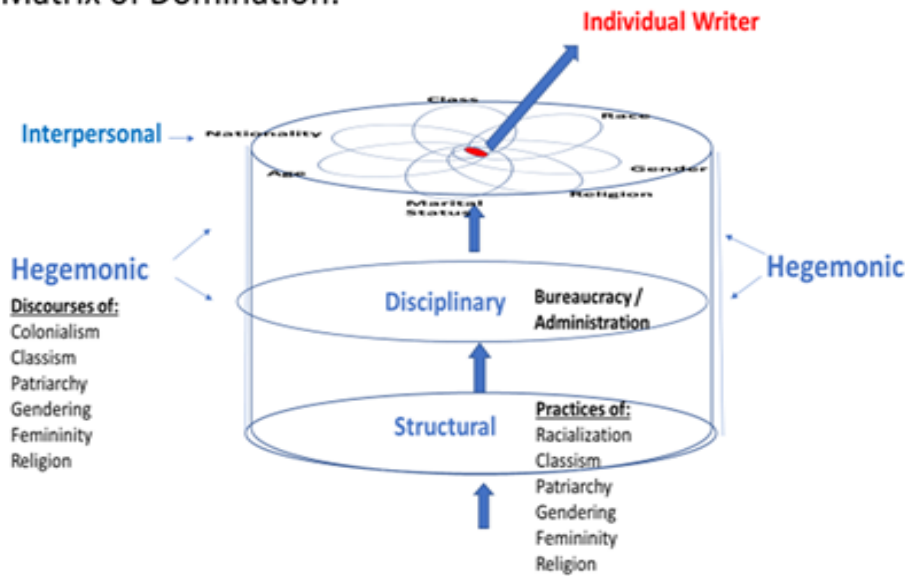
Matrix of Domination

Individual Writer

Interpersonal

Class
Race
Nationality
Age
Gender
Religion
Marital Status

Hegemonic

Discourses of:
Colonialism
Classism
Patriarchy
Gendering
Femininity
Religion

Disciplinary

Bureaucracy / Administration

Hegemonic

Structural

Practices of:
Racialization
Classism
Patriarchy
Gendering
Femininity
Religion